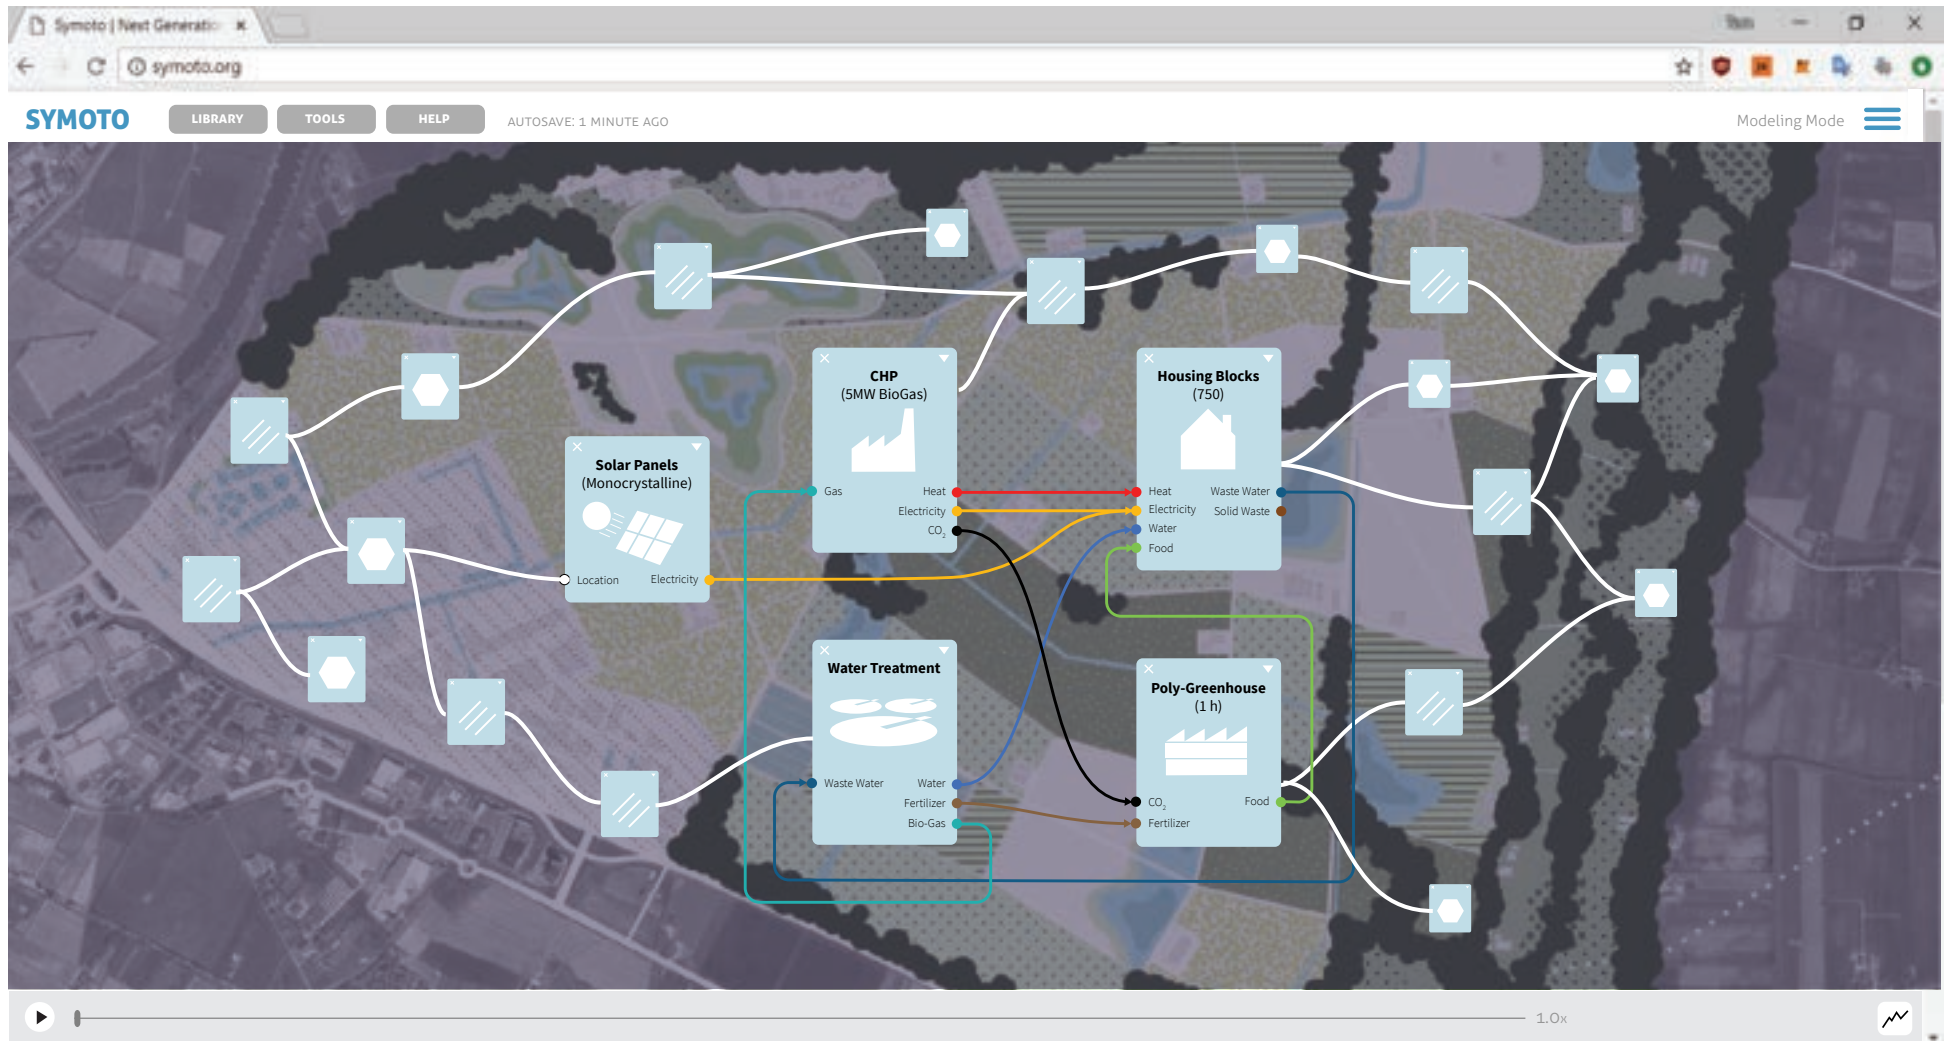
Symoto | Next Generatio ×

symoto.org

SYMOTO

LIBRARY

TOOLS

HELP

AUTOSAVE: 1 MINUTE AGO

Modeling Mode

CHP
(5MW BioGas)

Gas

Heat

Electricity

$CO_2$

Housing Blocks
(750)

Heat

Electricity

Water

Food

Waste Water

Solid Waste

Solar Panels
(Monocrystalline)

Location

Electricity

Water Treatment

Waste Water

Water

Fertilizer

Bio-Gas

Poly-Greenhouse
(1 h)

$CO_2$

Fertilizer

Food

1.0x